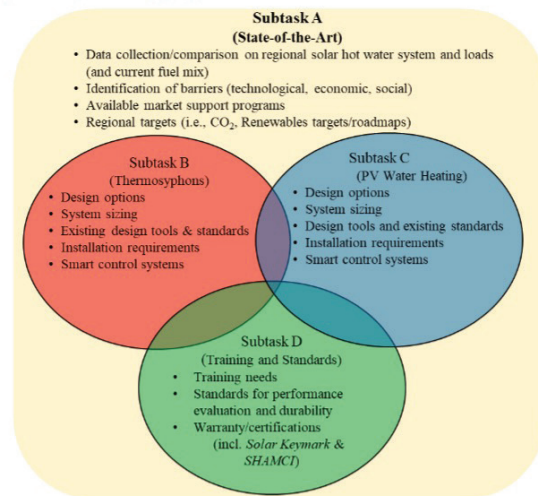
Subtask A
(State-of-the-Art)

• Data collection/comparison on regional solar hot water system and loads (and current fuel mix)
• Identification of barriers (technological, economic, social)
• Available market support programs
• Regional targets (i.e., $CO_2$, Renewables targets/roadmaps)

Subtask B
(Thermosyphons)

• Design options
• System sizing
• Existing design tools & standards
• Installation requirements
• Smart control systems

Subtask C
(PV Water Heating)

• Design options
• System sizing
• Design tools and existing standards
• Installation requirements
• Smart control systems

Subtask D
(Training and Standards)

• Training needs
• Standards for performance evaluation and durability
• Warranty/certifications (incl. Solar Keymark & SHAMCI)